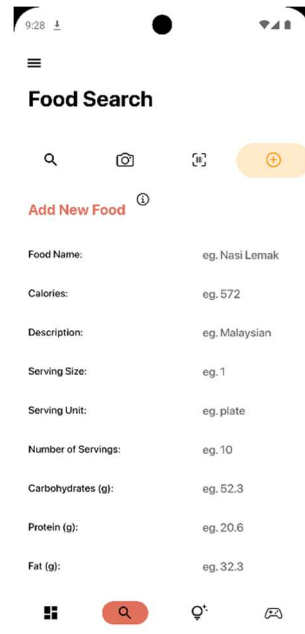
9:28

Food Search

Add New Food

Food Name: eg. Nasi Lemak

Calories: eg. 572

Description: eg. Malaysian

Serving Size: eg. 1

Serving Unit: eg. plate

Number of Servings: eg. 10

Carbohydrates (g): eg. 52.3

Protein (g): eg. 20.6

Fat (g): eg. 32.3